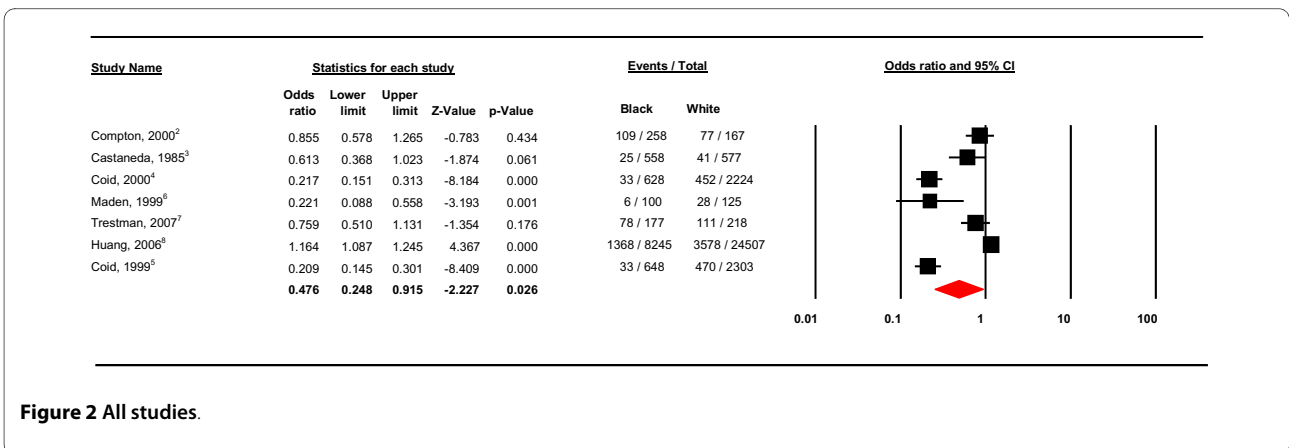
| Study Name | Statistics for each study | | | | | Events / Total | |
|---|---|---|---|---|---|---|---|
| | Odds ratio | Lower limit | Upper limit | Z-Value | p-Value | Black | White |
| Compton, 2000$^{2}$ | 0.855 | 0.578 | 1.265 | -0.783 | 0.434 | 109 / 258 | 77 / 167 |
| Castaneda, 1985$^{3}$ | 0.613 | 0.368 | 1.023 | -1.874 | 0.061 | 25 / 558 | 41 / 577 |
| Coid, 2000$^{4}$ | 0.217 | 0.151 | 0.313 | -8.184 | 0.000 | 33 / 628 | 452 / 2224 |
| Maden, 1999$^{6}$ | 0.221 | 0.088 | 0.558 | -3.193 | 0.001 | 6 / 100 | 28 / 125 |
| Trestman, 2007$^{7}$ | 0.759 | 0.510 | 1.131 | -1.354 | 0.176 | 78 / 177 | 111 / 218 |
| Huang, 2006$^{8}$ | 1.164 | 1.087 | 1.245 | 4.367 | 0.000 | 1368 / 8245 | 3578 / 24507 |
| Coid, 1999$^{5}$ | 0.209 | 0.145 | 0.301 | -8.409 | 0.000 | 33 / 648 | 470 / 2303 |
| | **0.476** | **0.248** | **0.915** | **-2.227** | **0.026** | | |

Odds ratio and 95% CI

0.01 0.1 1 10 100

**Figure 2 All studies**.